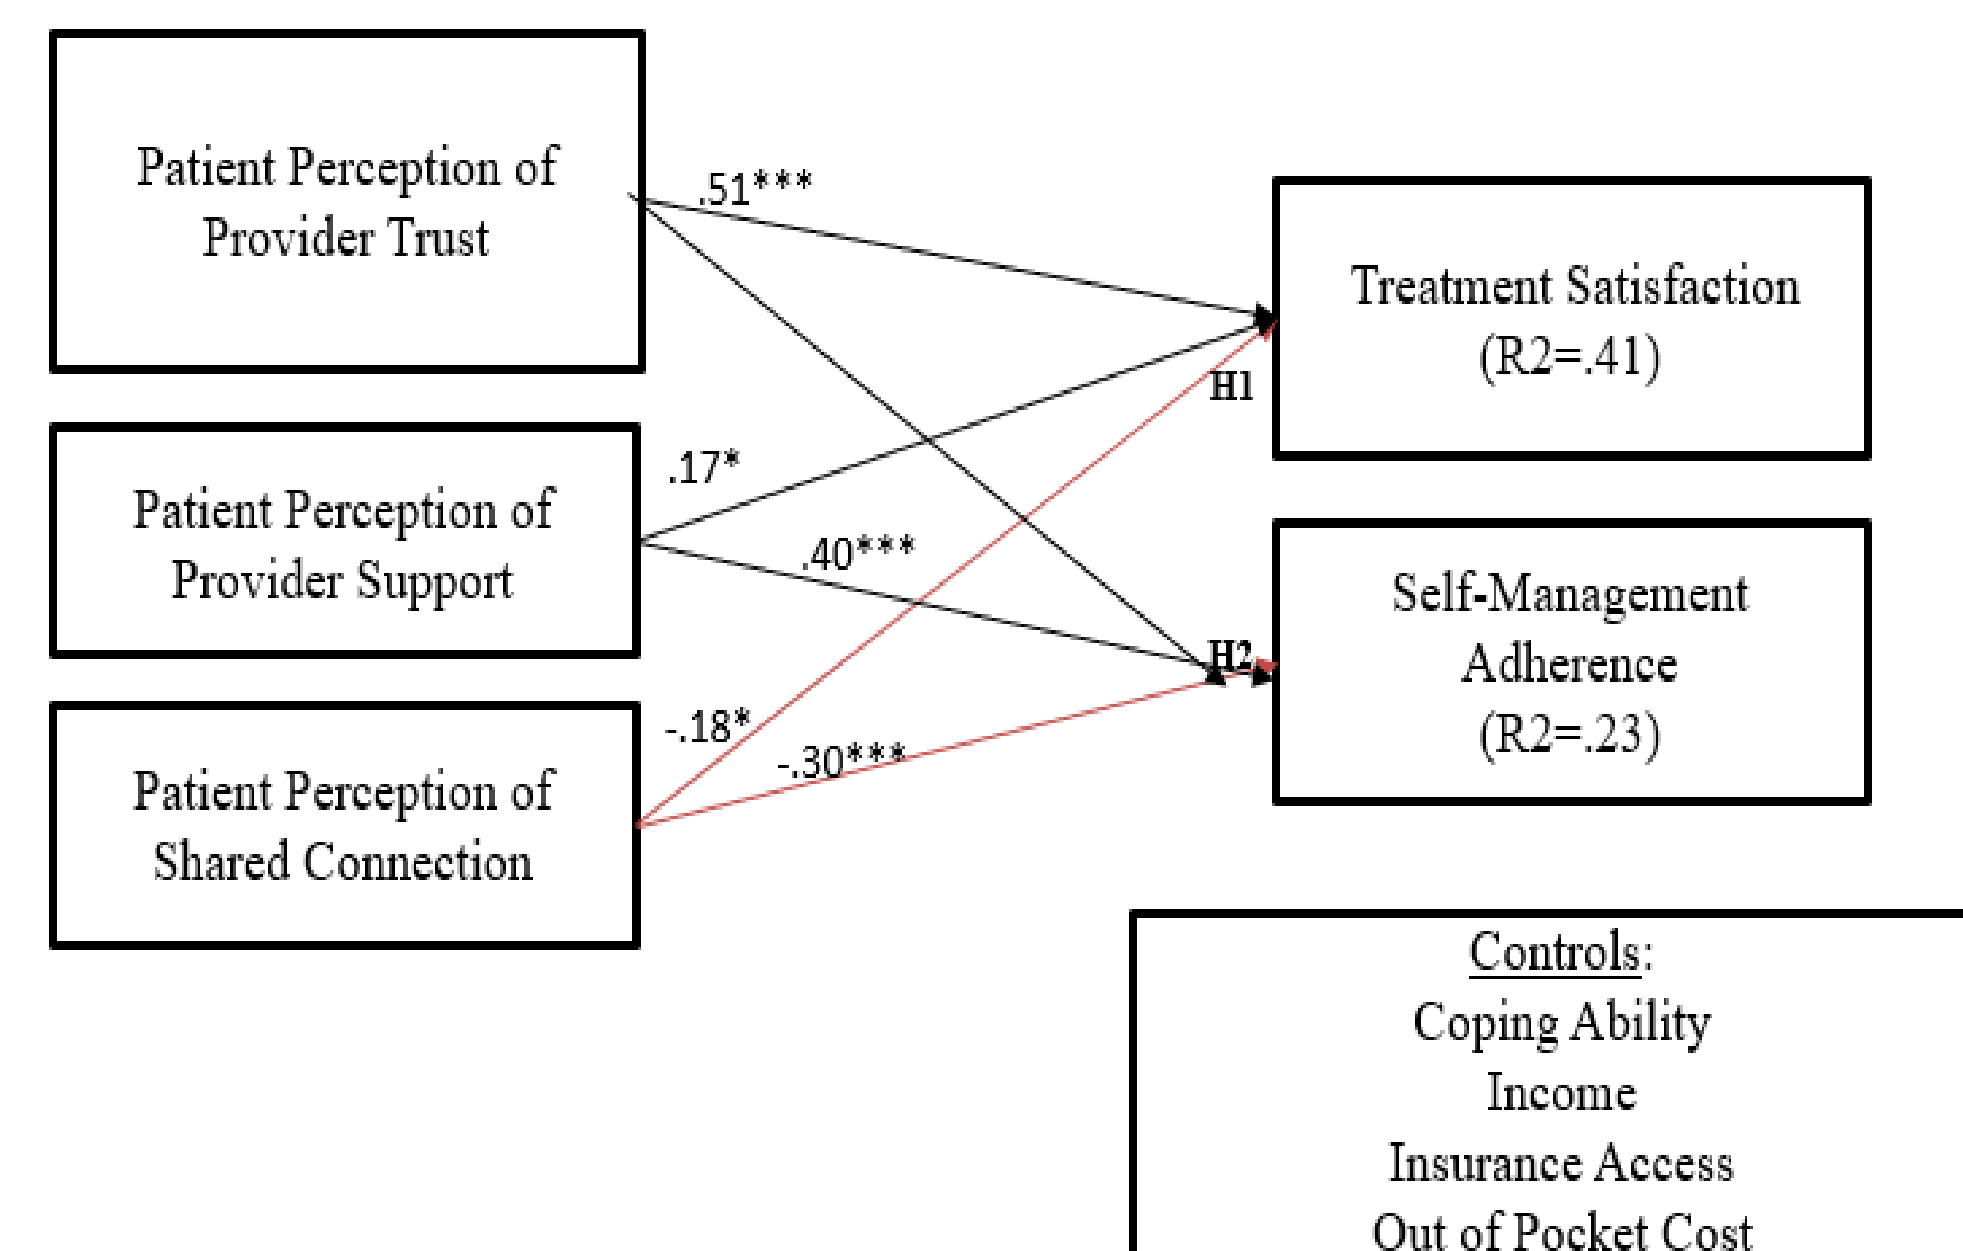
Patient Perception of Provider Trust

Patient Perception of Provider Support

Patient Perception of Shared Connection

.51***

.17*

.40***

-.18*

-.30***

H1

H2

Treatment Satisfaction (R2=.41)

Self-Management Adherence (R2=.23)

Controls:
Coping Ability
Income
Insurance Access
Out of Pocket Cost